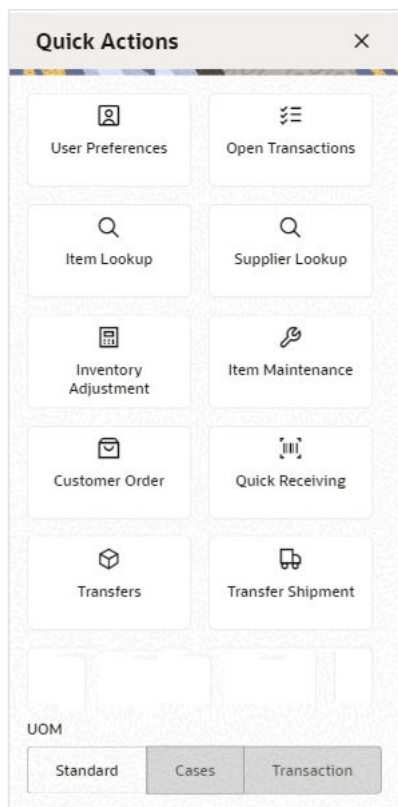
Quick Actions

×

User Preferences

Open Transactions

Item Lookup

Supplier Lookup

Inventory Adjustment

Item Maintenance

Customer Order

Quick Receiving

Transfers

Transfer Shipment

UOM

| Standard | Cases | Transaction |
|---|---|---|